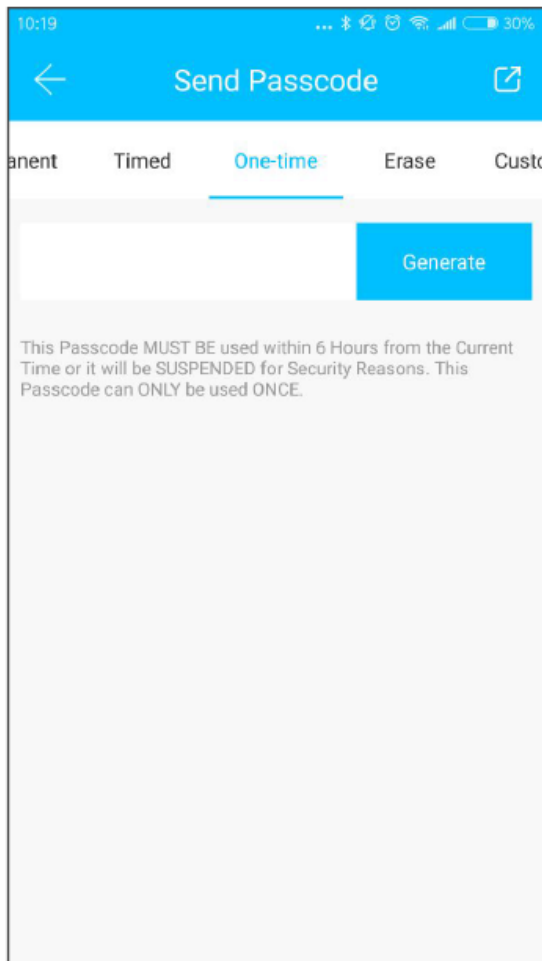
10:19 ... 30%

Send Passcode

anent Timed One-time Erase Custo

Generate

This Passcode MUST BE used within 6 Hours from the Current Time or it will be SUSPENDED for Security Reasons. This Passcode can ONLY be used ONCE.